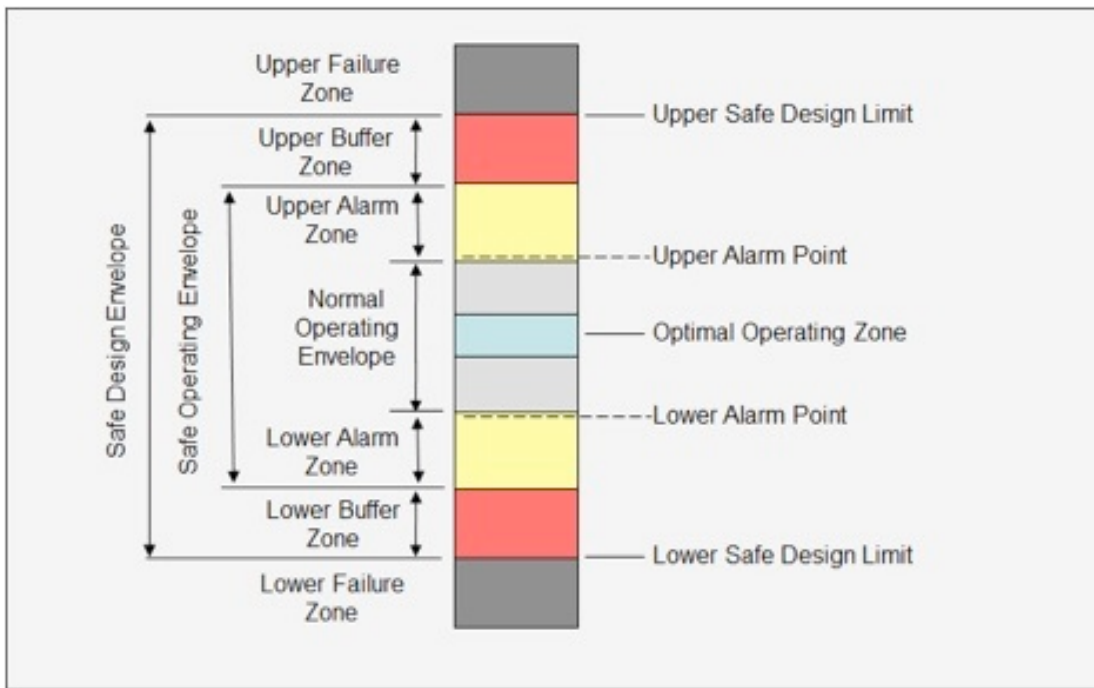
Safe Design Envelope

Safe Operating Envelope

Upper Failure Zone

Upper Buffer Zone

Upper Alarm Zone

Normal Operating Envelope

Lower Alarm Zone

Lower Buffer Zone

Lower Failure Zone

Upper Safe Design Limit

Upper Alarm Point

Optimal Operating Zone

Lower Alarm Point

Lower Safe Design Limit